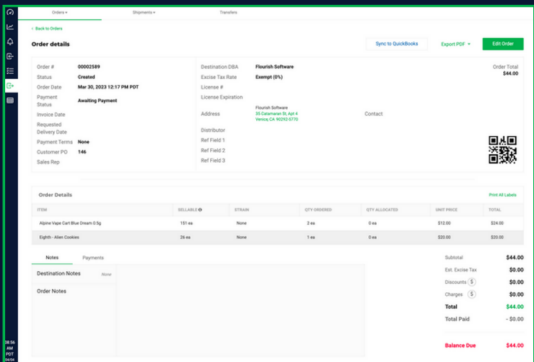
Orders ▾ Shipments ▾ Transfers

< Back to Orders

Order details

Sync to QuickBooks Export PDF ▾ Edit Order

Order # 00002589
Status Created
Order Date Mar 30, 2022 12:17 PM PDT
Payment Status Awaiting Payment
Invoice Date
Requested Delivery Date
Payment Terms None
Customer PO 146
Sales Rep

Destination DBA Flourish Software
Excise Tax Rate Exempt (0%)
License #
License Expiration
Address Flourish Software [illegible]
Contact
Distributor
Ref Field 1
Ref Field 2
Ref Field 3

Order Total $44.00

Order Details

Print All Labels

| ITEM | SELLABLE | STRAIN | QTY ORDERED | QTY ALLOCATED | UNIT PRICE | TOTAL |
|---|---|---|---|---|---|---|
| Alpine Vape Cart Blue Dream 0.5g | 151 ea | None | 2 ea | 0 ea | $12.00 | $24.00 |
| Eighth - Alien Cookies | 26 ea | None | 1 ea | 0 ea | $20.00 | $20.00 |

Notes Payments

Destination Notes None

Order Notes

Subtotal $44.00
Est. Excise Tax $0.00
Discounts $0.00
Charges $0.00
Total $44.00
Total Paid - $0.00

Balance Due $44.00